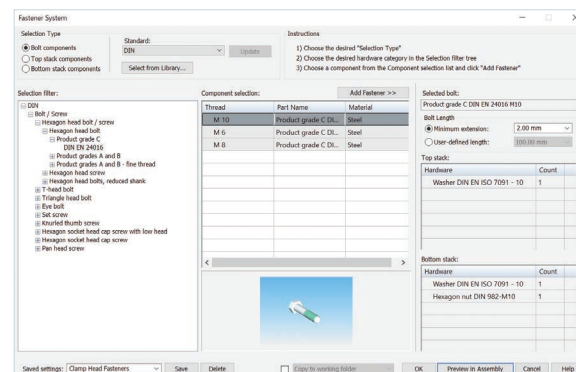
Fastener System

Selection Type
Bolt components
Top stack components
Bottom stack components

Standard:
DIN
Update
Select from Library...

Instructions
1) Choose the desired "Selection Type"
2) Choose the desired hardware category in the Selection filter tree
3) Choose a component from the Component selection list and click "Add Fastener"

Selection filter:
DIN
Bolt / Screw
Hexagon head bolt / screw
Hexagon head bolt
Product grade C
DIN EN 24016
Product grades A and B
Product grades A and B - fine thread
Hexagon head screw
Hexagon head bolts, reduced shank
T-head bolt
Triangle head bolt
Eye bolt
Set screw
Knurled thumb screw
Hexagon socket head cap screw with low head
Hexagon socket head cap screw
Pan head screw

Component selection:
Add Fastener >>

| Thread | Part Name | Material |
|---|---|---|
| M 10 | Product grade C DI... | Steel |
| M 6 | Product grade C DI... | Steel |
| M 8 | Product grade C DI... | Steel |

Selected bolt:
Product grade C DIN EN 24016 M10
Bolt Length
Minimum extension: 2.00 mm
User-defined length: 100.00 mm

Top stack:

| Hardware | Count |
|---|---|
| Washer DIN EN ISO 7091 - 10 | 1 |

Bottom stack:

| Hardware | Count |
|---|---|
| Washer DIN EN ISO 7091 - 10 | 1 |
| Hexagon nut DIN 982-M10 | 1 |

Saved settings: Clamp Head Fasteners
Save
Delete
Copy to working folder
OK
Preview In Assembly
Cancel
Help